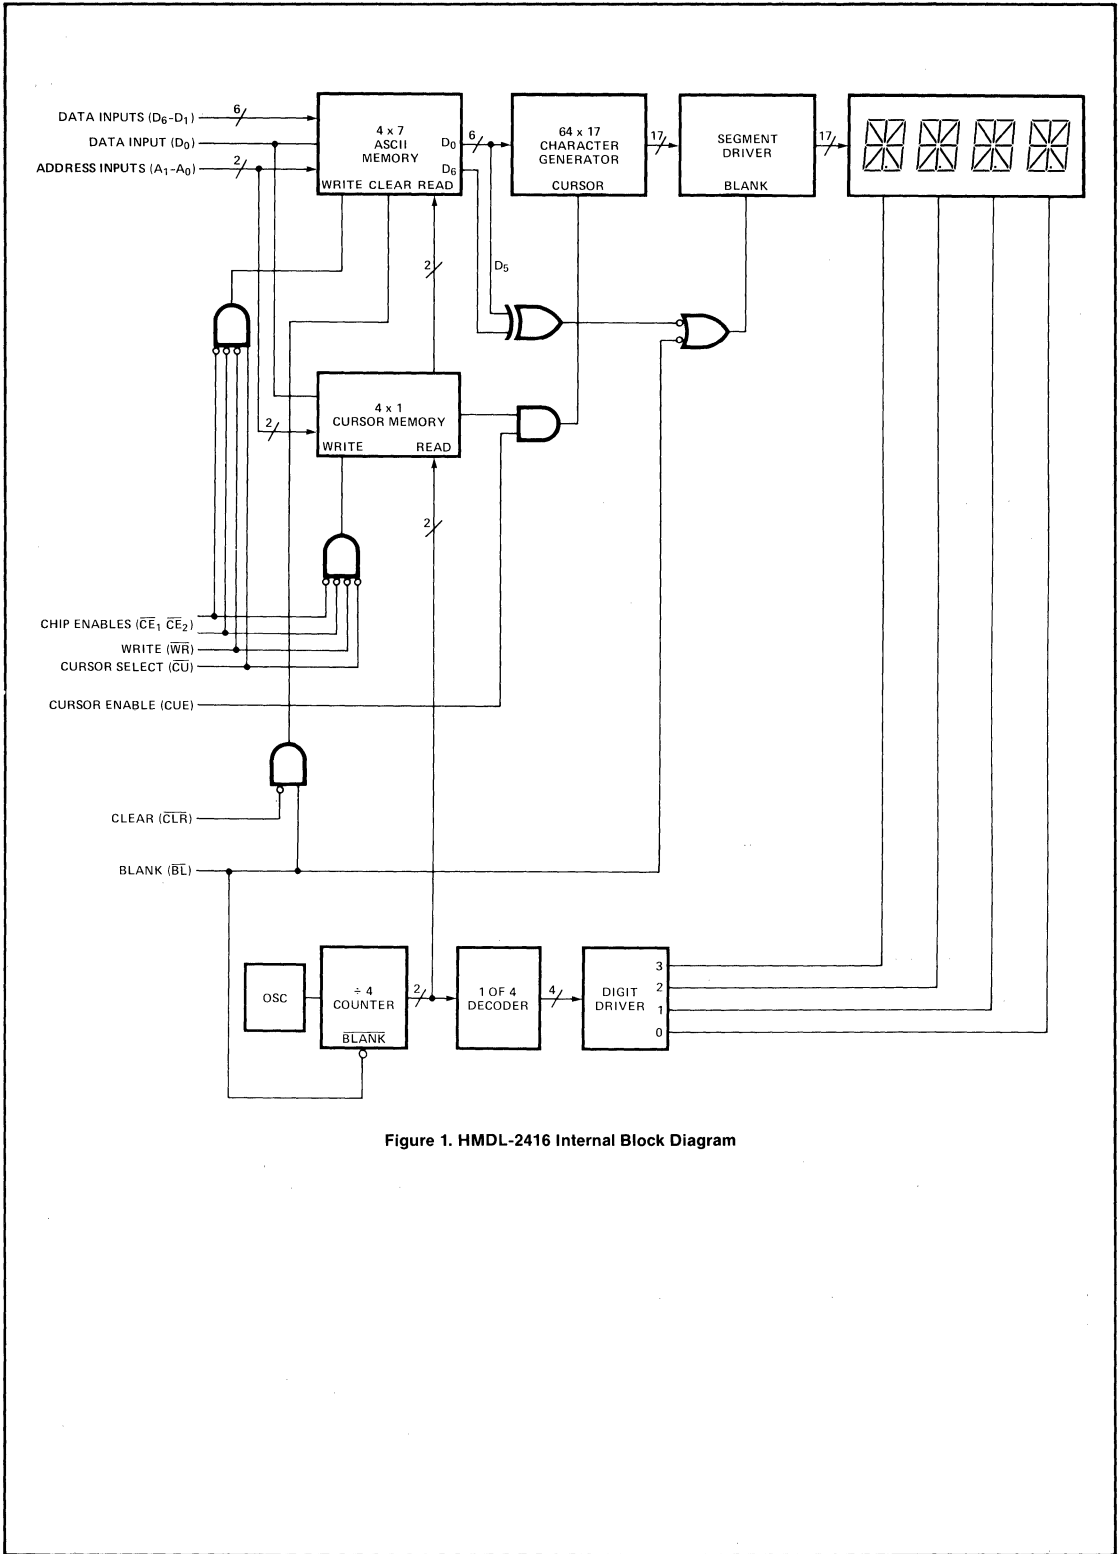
DATA INPUTS ($D_6$-$D_1$)
DATA INPUT ($D_0$)
ADDRESS INPUTS ($A_1$-$A_0$)

6
2

4 x 7
ASCII
MEMORY
$D_0$
$D_6$
WRITE CLEAR READ

6

64 x 17
CHARACTER
GENERATOR
CURSOR

17

SEGMENT
DRIVER
BLANK

17

2

$D_5$

4 x 1
CURSOR MEMORY
WRITE READ

2

2

CHIP ENABLES ($\overline{CE_1}$ $\overline{CE_2}$)
WRITE ($\overline{WR}$)
CURSOR SELECT ($\overline{CU}$)
CURSOR ENABLE (CUE)

CLEAR ($\overline{CLR}$)

BLANK ($\overline{BL}$)

OSC

÷ 4
COUNTER
$\overline{BLANK}$

2

1 OF 4
DECODER

4

DIGIT
DRIVER
3
2
1
0

Figure 1. HMDL-2416 Internal Block Diagram